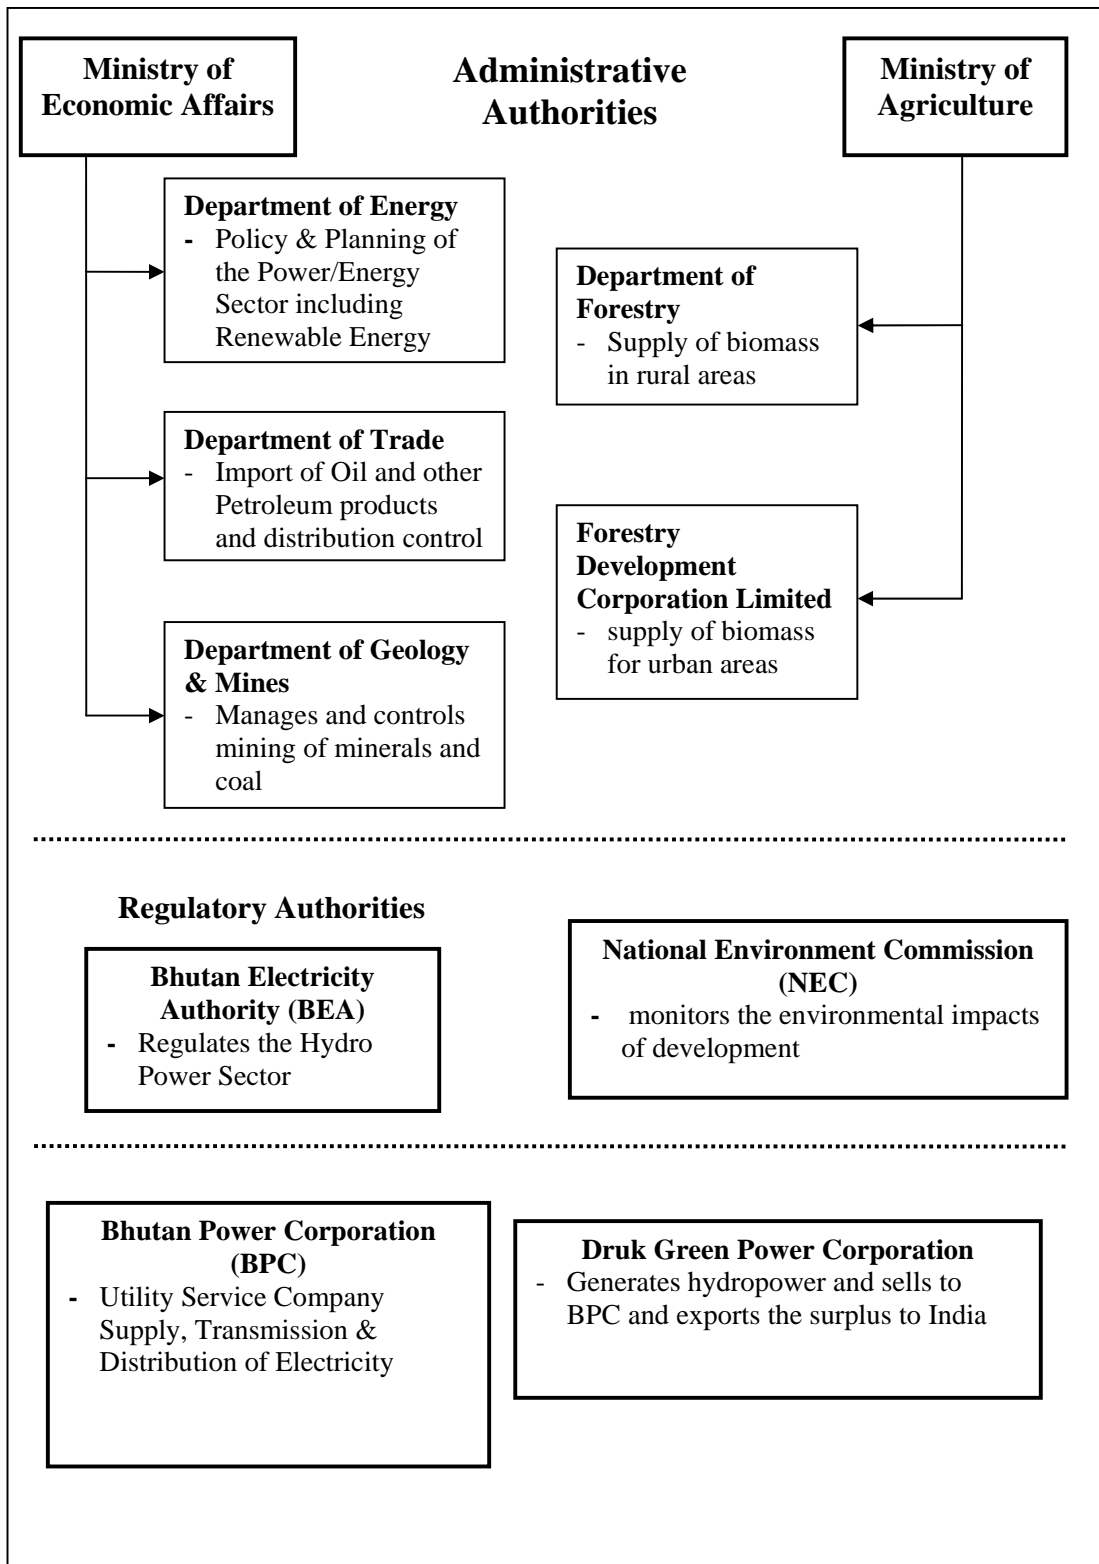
Ministry of Economic Affairs

Administrative Authorities

Ministry of Agriculture

Department of Energy
- Policy & Planning of the Power/Energy Sector including Renewable Energy

Department of Trade
- Import of Oil and other Petroleum products and distribution control

Department of Geology & Mines
- Manages and controls mining of minerals and coal

Department of Forestry
- Supply of biomass in rural areas

Forestry Development Corporation Limited
- supply of biomass for urban areas

Regulatory Authorities

Bhutan Electricity Authority (BEA)
- Regulates the Hydro Power Sector

National Environment Commission (NEC)
- monitors the environmental impacts of development

Bhutan Power Corporation (BPC)
- Utility Service Company Supply, Transmission & Distribution of Electricity

Druk Green Power Corporation
- Generates hydropower and sells to BPC and exports the surplus to India